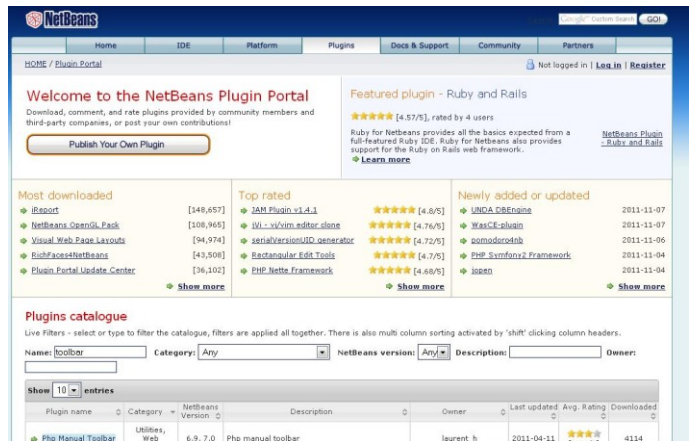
NetBeans

Google™ Custom Search GO!

Home | IDE | Platform | Plugins | Docs & Support | Community | Partners

HOME / Plugin Portal

Not logged in | Log in | Register

Welcome to the NetBeans Plugin Portal

Download, comment, and rate plugins provided by community members and third-party companies, or post your own contributions!

Publish Your Own Plugin

Featured plugin - Ruby and Rails

[4.57/5], rated by 4 users

Ruby for Netbeans provides all the basics expected from a full-featured Ruby IDE. Ruby for Netbeans also provides support for the Ruby on Rails web framework.

Learn more

NetBeans Plugin - Ruby and Rails

Most downloaded

iReport [148,657]
NetBeans OpenGL Pack [108,965]
Visual Web Page Layouts [94,974]
RichFaces4NetBeans [43,508]
Plugin Portal Update Center [36,102]

Show more

Top rated

JAM Plugin v1.4.1 [4.8/5]
jVi - vi/vim editor clone [4.76/5]
serialVersionUID generator [4.72/5]
Rectangular Edit Tools [4.7/5]
PHP Nette Framework [4.68/5]

Show more

Newly added or updated

UNDA DBEngine 2011-11-07
WasCE-plugin 2011-11-07
pomodoro4nb 2011-11-06
PHP Symfony2 Framework 2011-11-04
jopen 2011-11-04

Show more

Plugins catalogue

Live Filters - select or type to filter the catalogue, filters are applied all together. There is also multi column sorting activated by 'shift' clicking column headers.

Name: toolbar Category: Any NetBeans version: Any Description: Owner:

Show 10 entries

| Plugin name | Category | NetBeans Version | Description | Owner | Last updated | Avg. Rating | Downloaded |
|---|---|---|---|---|---|---|---|
| Php Manual Toolbar | Utilities, Web | 6.9, 7.0 | Php manual toolbar | laurent_h | 2011-04-11 | | 4114 |